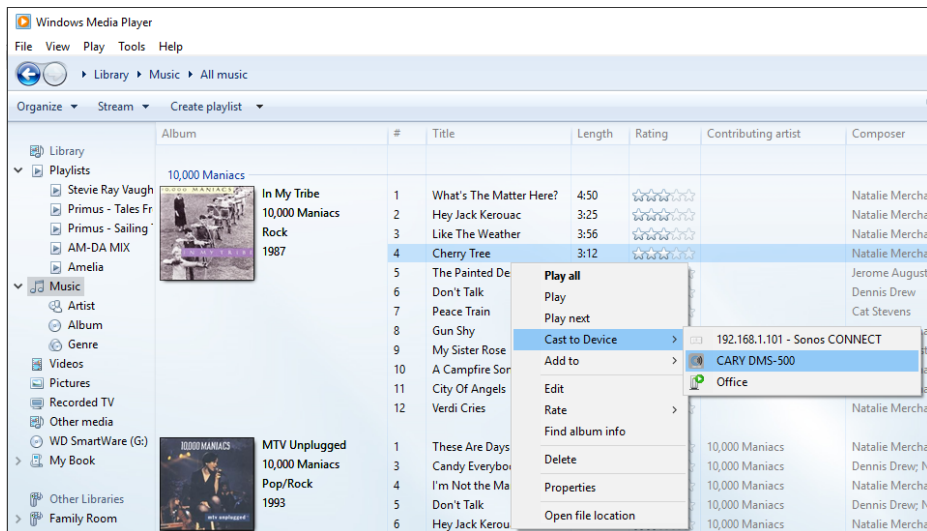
Windows Media Player
File View Play Tools Help
▸ Library ▸ Music ▸ All music
Organize ▾ Stream ▾ Create playlist ▾

Library
Playlists
Stevie Ray Vaugh
Primus - Tales Fr
Primus - Sailing
AM-DA MIX
Amelia
Music
Artist
Album
Genre
Videos
Pictures
Recorded TV
Other media
WD SmartWare (G:)
My Book
Other Libraries
Family Room

| Album | # | Title | Length | Rating | Contributing artist | Composer |
|---|---|---|---|---|---|---|
| 10,000 Maniacs | | | | | | |
| In My Tribe | 1 | What's The Matter Here? | 4:50 | | | Natalie Mercha |
| 10,000 Maniacs | 2 | Hey Jack Kerouac | 3:25 | | | Natalie Mercha |
| Rock | 3 | Like The Weather | 3:56 | | | Natalie Mercha |
| 1987 | 4 | Cherry Tree | 3:12 | | | Natalie Mercha |
| | 5 | The Painted De | | | | Jerome August |
| | 6 | Don't Talk | | | | Dennis Drew |
| | 7 | Peace Train | | | | Cat Stevens |
| | 8 | Gun Shy | | | | |
| | 9 | My Sister Rose | | | | |
| | 10 | A Campfire Sor | | | | |
| | 11 | City Of Angels | | | | |
| | 12 | Verdi Cries | | | | Natalie Mercha |
| MTV Unplugged | 1 | These Are Days | | | 10,000 Maniacs | Natalie Mercha |
| 10,000 Maniacs | 3 | Candy Everybo | | | 10,000 Maniacs | Dennis Drew; N |
| Pop/Rock | 4 | I'm Not the Ma | | | 10,000 Maniacs | Natalie Mercha |
| 1993 | 5 | Don't Talk | | | 10,000 Maniacs | Dennis Drew; N |
| | 6 | Hey Jack Kerou | | | 10,000 Maniacs | Natalie Mercha |

Play all
Play
Play next
Cast to Device
Add to
Edit
Rate
Find album info
Delete
Properties
Open file location

192.168.1.101 - Sonos CONNECT
CARY DMS-500
Office